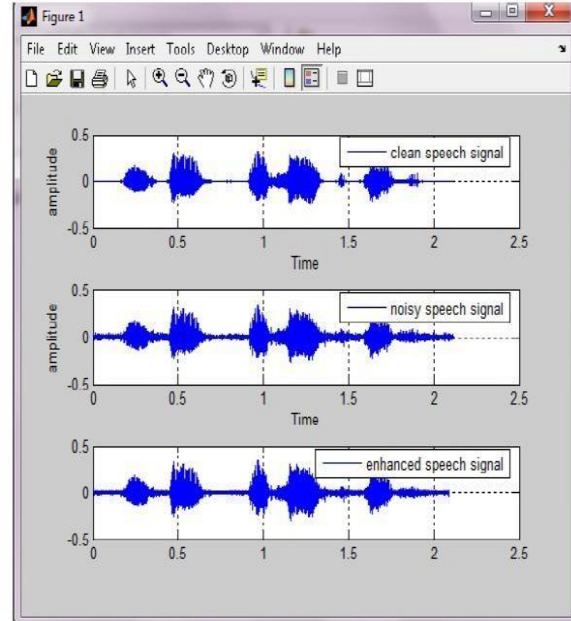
Figure 1

File Edit View Insert Tools Desktop Window Help

0.5
0
-0.5
amplitude
clean speech signal
0 0.5 1 1.5 2 2.5
Time

0.5
0
-0.5
amplitude
noisy speech signal
0 0.5 1 1.5 2 2.5
Time

0.5
0
-0.5
enhanced speech signal
0 0.5 1 1.5 2 2.5